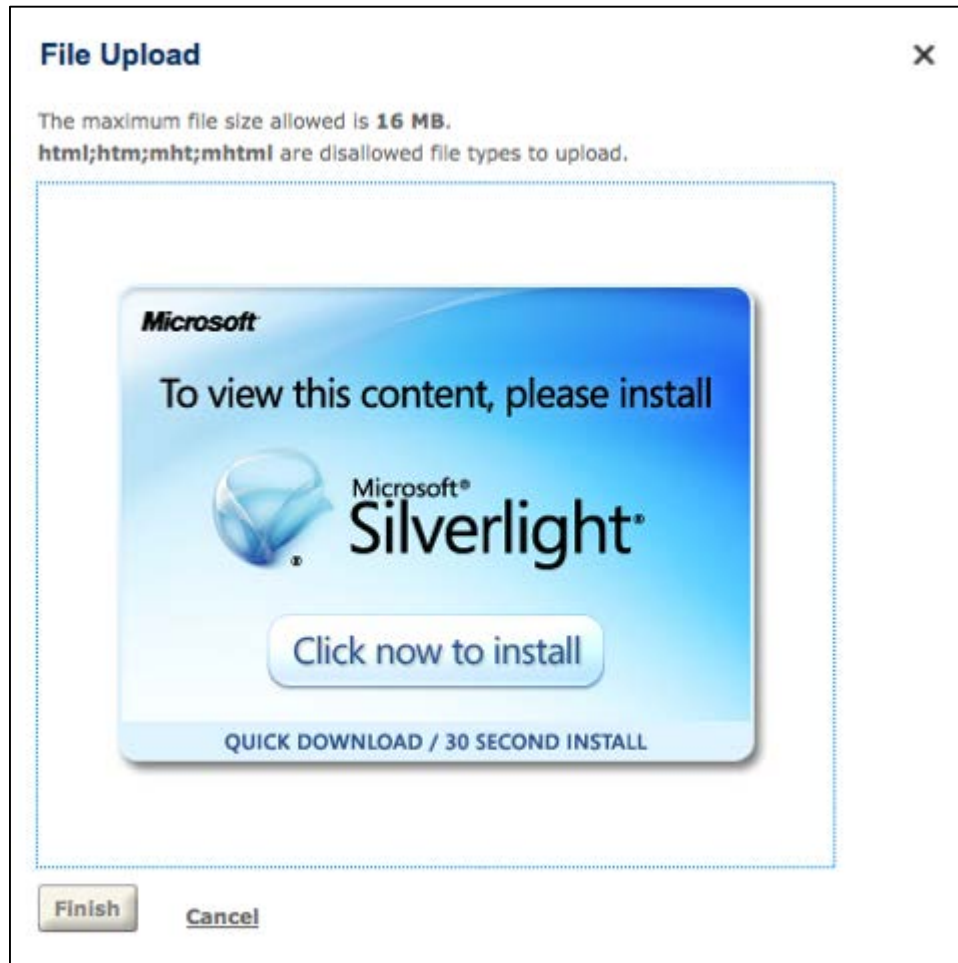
File Upload

×

The maximum file size allowed is 16 MB.
html;htm;mht;mhtml are disallowed file types to upload.

Microsoft

To view this content, please install

Microsoft®
Silverlight®

Click now to install

QUICK DOWNLOAD / 30 SECOND INSTALL

Finish

Cancel